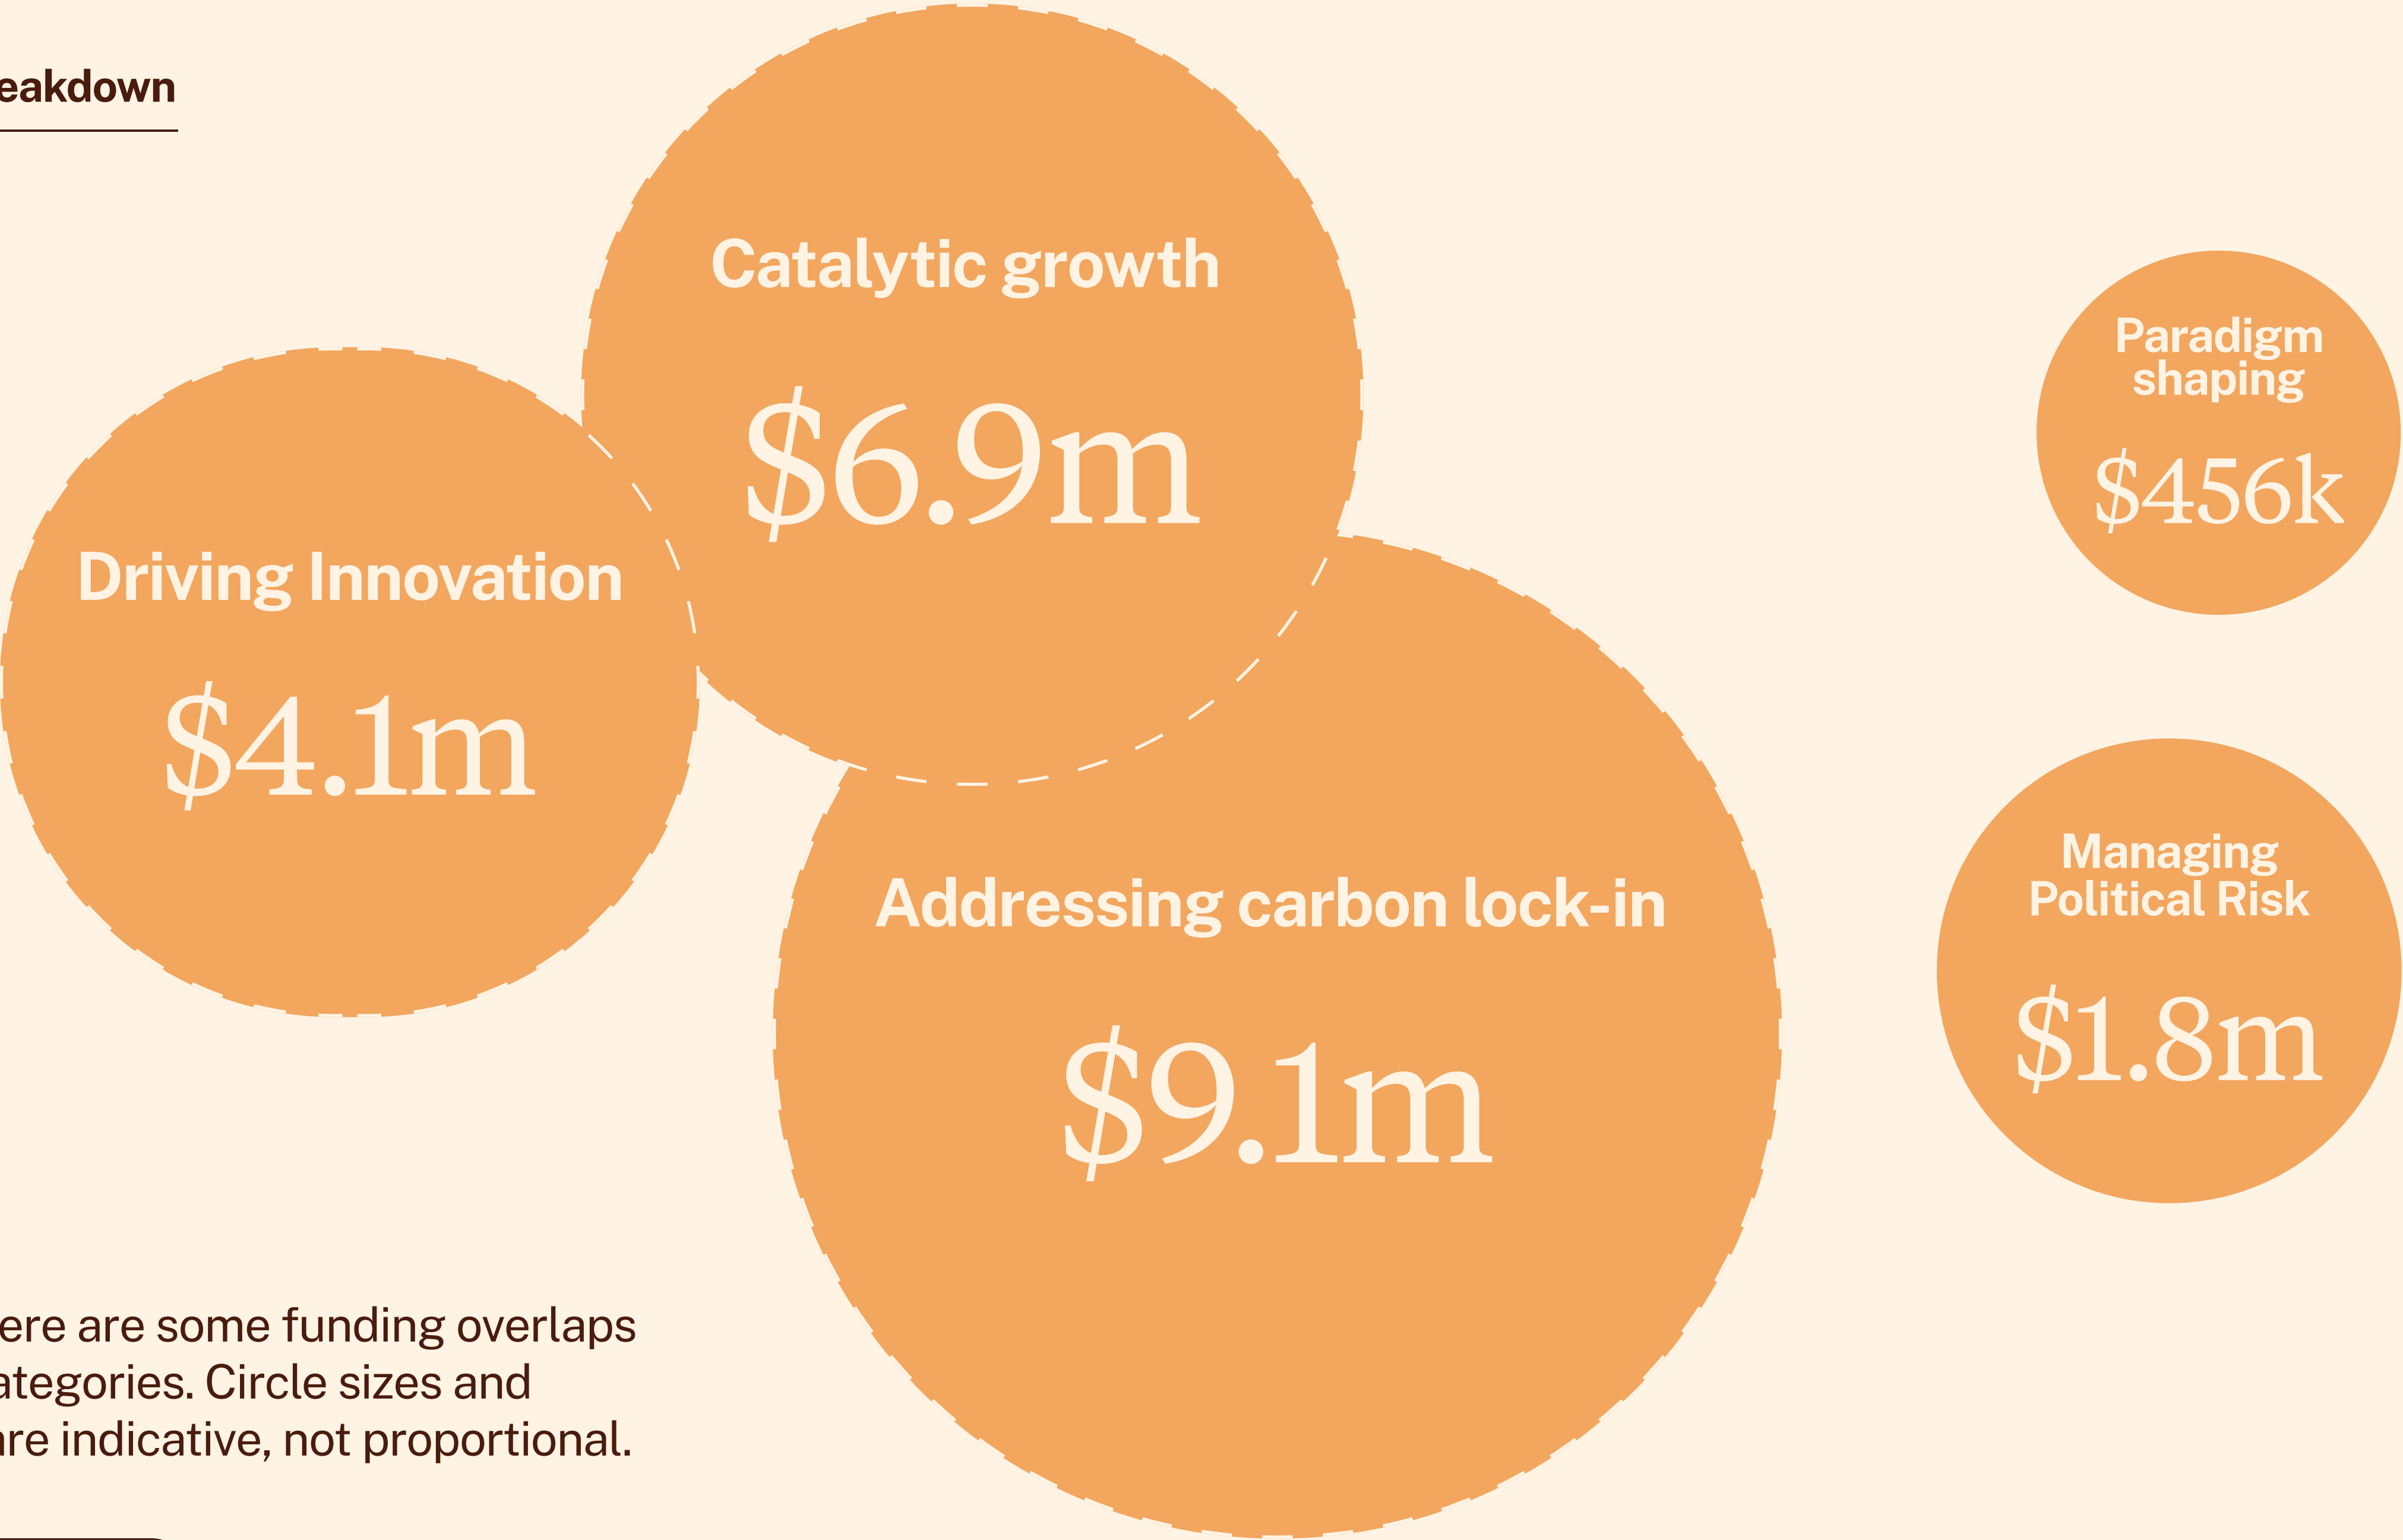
eakdown

Catalytic growth

$6.9m

Driving Innovation

$4.1m

Addressing carbon lock-in

$9.1m

Paradigm shaping

$456k

Managing Political Risk

$1.8m

ere are some funding overlaps ategories. Circle sizes and re indicative, not proportional.